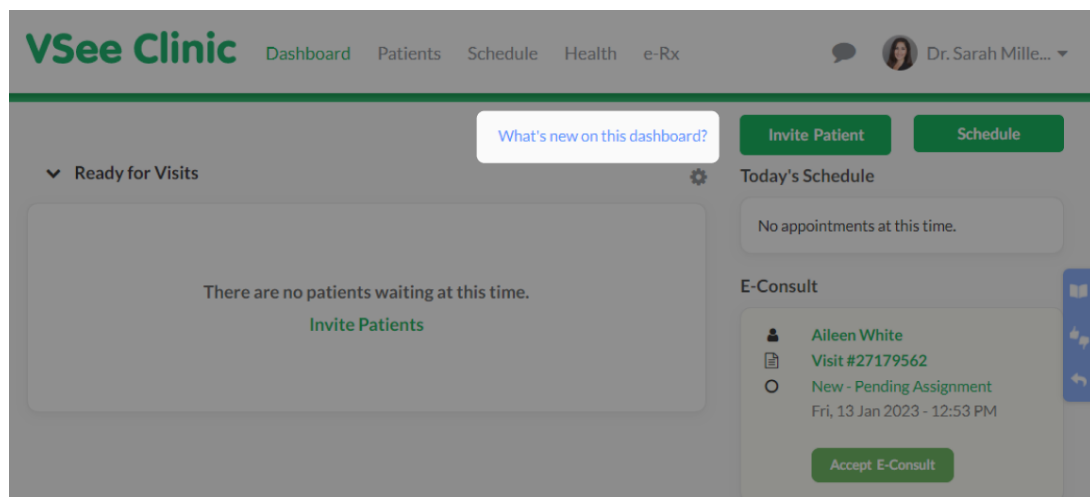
VSee Clinic Dashboard Patients Schedule Health e-Rx

Dr. Sarah Mille...

What's new on this dashboard?

Invite Patient

Schedule

Ready for Visits

Today's Schedule

No appointments at this time.

There are no patients waiting at this time.

Invite Patients

E-Consult

Aileen White

Visit #27179562

New - Pending Assignment

Fri, 13 Jan 2023 - 12:53 PM

Accept E-Consult